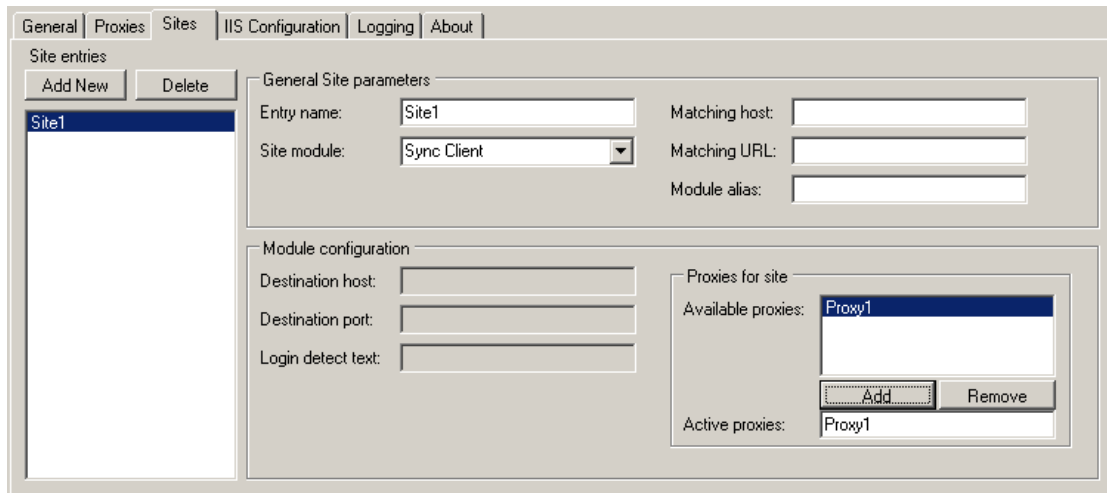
General | Proxies | Sites | IIS Configuration | Logging | About

Site entries

Add New

Delete

Site1

General Site parameters

Entry name: Site1

Site module: Sync Client

Matching host:

Matching URL:

Module alias:

Module configuration

Destination host:

Destination port:

Login detect text:

Proxies for site

Available proxies: Proxy1

Add

Remove

Active proxies: Proxy1